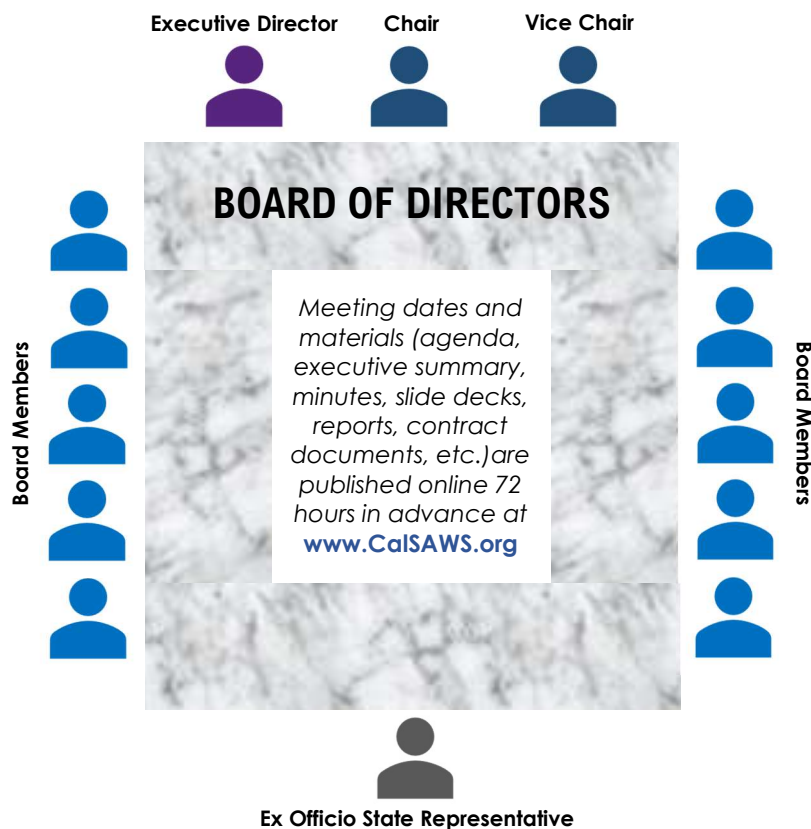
Executive Director

Chair

Vice Chair

Board Members

BOARD OF DIRECTORS

Meeting dates and materials (agenda, executive summary, minutes, slide decks, reports, contract documents, etc.)are published online 72 hours in advance at www.CalSAWS.org

Board Members

Ex Officio State Representative